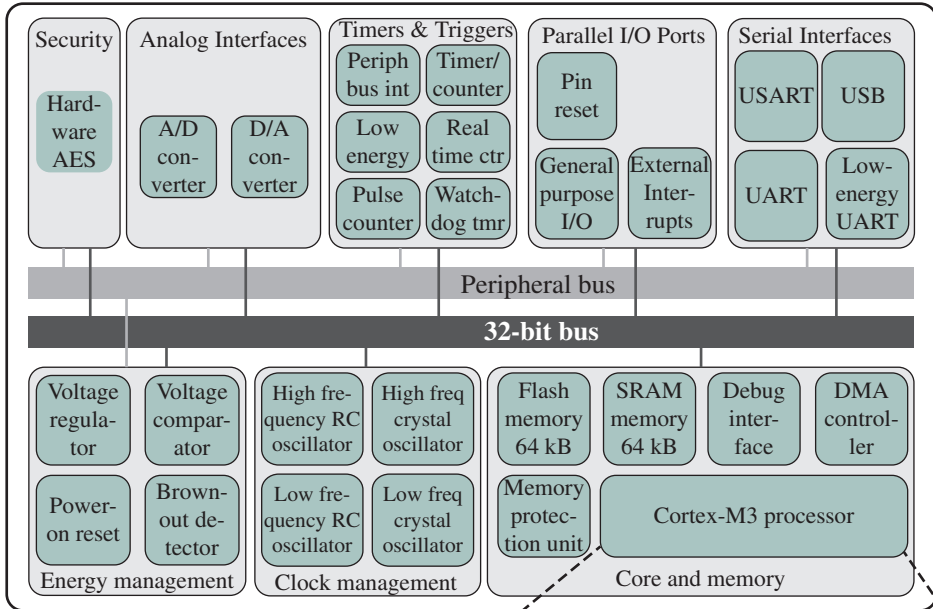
Security

Hardware AES

Analog Interfaces

A/D converter

D/A converter

Timers & Triggers

Periph bus int

Timer/counter

Low energy

Real time ctr

Pulse counter

Watchdog tmr

Parallel I/O Ports

Pin reset

General purpose I/O

External Interrupts

Serial Interfaces

USART

USB

UART

Low-energy UART

Peripheral bus

32-bit bus

Voltage regulator

Voltage comparator

Power-on reset

Brown-out detector

Energy management

High frequency RC oscillator

High freq crystal oscillator

Low frequency RC oscillator

Low freq crystal oscillator

Clock management

Flash memory 64 kB

SRAM memory 64 kB

Debug interface

DMA controller

Memory protection unit

Cortex-M3 processor

Core and memory